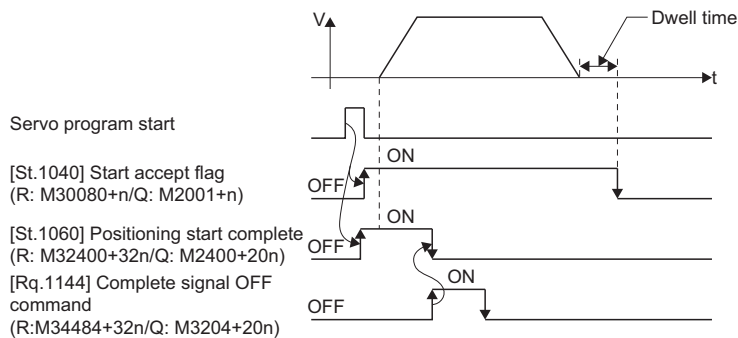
V

Dwell time

t

Servo program start

[St.1040] Start accept flag (R: M30080+n/Q: M2001+n)

ON

OFF

[St.1060] Positioning start complete (R: M32400+32n/Q: M2400+20n)

ON

OFF

[Rq.1144] Complete signal OFF command (R:M34484+32n/Q: M3204+20n)

ON

OFF